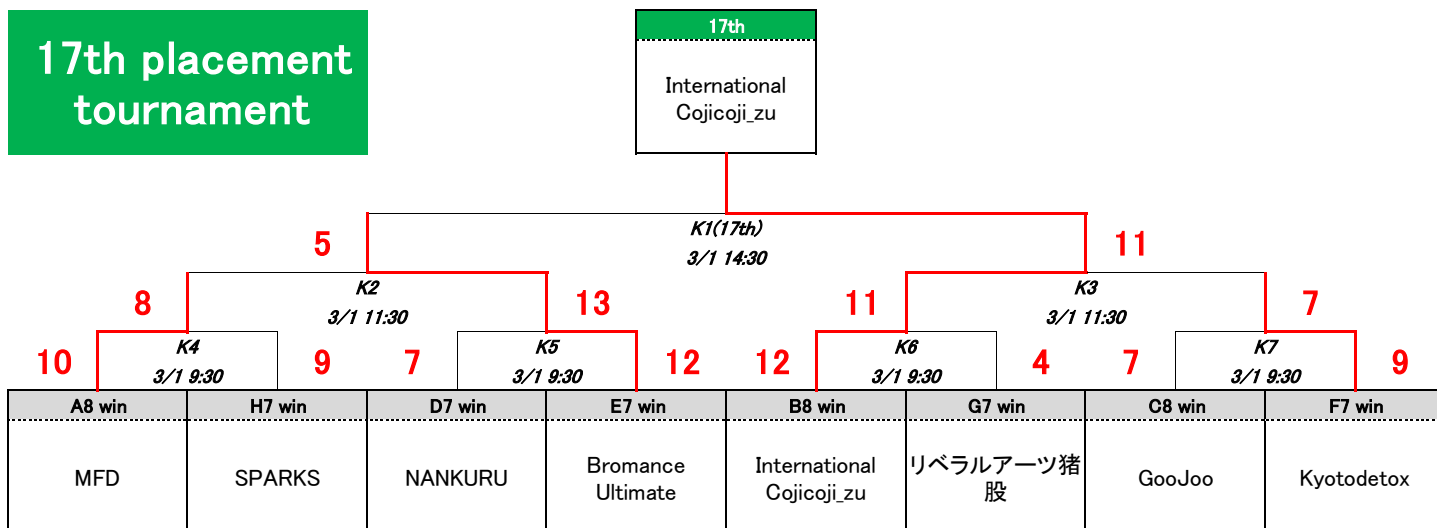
17th placement tournament

17th

International Cojicoji_zu

K1(17th)
3/1 14:30

5

11

K2
3/1 11:30

K3
3/1 11:30

8

13

11

7

K4
3/1 9:30

K5
3/1 9:30

K6
3/1 9:30

K7
3/1 9:30

10

9

7

12

12

4

7

9

| A8 win | H7 win | D7 win | E7 win | B8 win | G7 win | C8 win | F7 win |
|---|---|---|---|---|---|---|---|
| MFD | SPARKS | NANKURU | Bromance Ultimate | International Cojicoji_zu | リベラルアーツ猪股 | GooJoo | Kyotodetox |